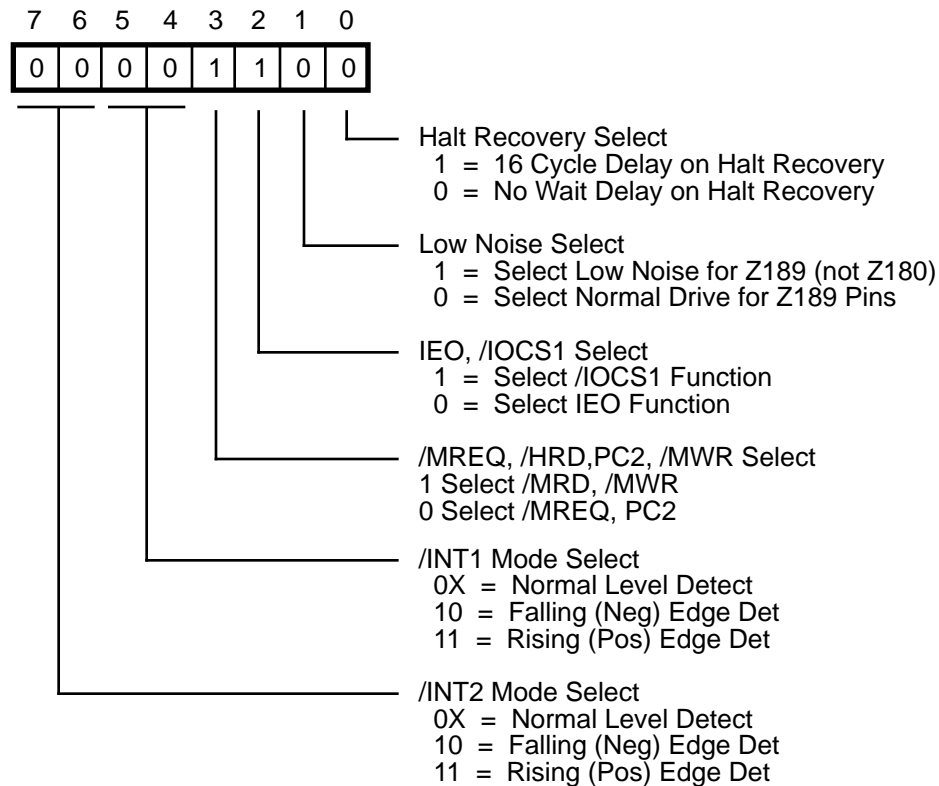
| 7 | 6 | 5 | 4 | 3 | 2 | 1 | 0 |
|---|---|---|---|---|---|---|---|
| 0 | 0 | 0 | 0 | 1 | 1 | 0 | 0 |

Halt Recovery Select
1 = 16 Cycle Delay on Halt Recovery
0 = No Wait Delay on Halt Recovery

Low Noise Select
1 = Select Low Noise for Z189 (not Z180)
0 = Select Normal Drive for Z189 Pins

IEO, /IOCS1 Select
1 = Select /IOCS1 Function
0 = Select IEO Function

/MREQ, /HRD,PC2, /MWR Select
1 Select /MRD, /MWR
0 Select /MREQ, PC2

/INT1 Mode Select
0X = Normal Level Detect
10 = Falling (Neg) Edge Det
11 = Rising (Pos) Edge Det

/INT2 Mode Select
0X = Normal Level Detect
10 = Falling (Neg) Edge Det
11 = Rising (Pos) Edge Det